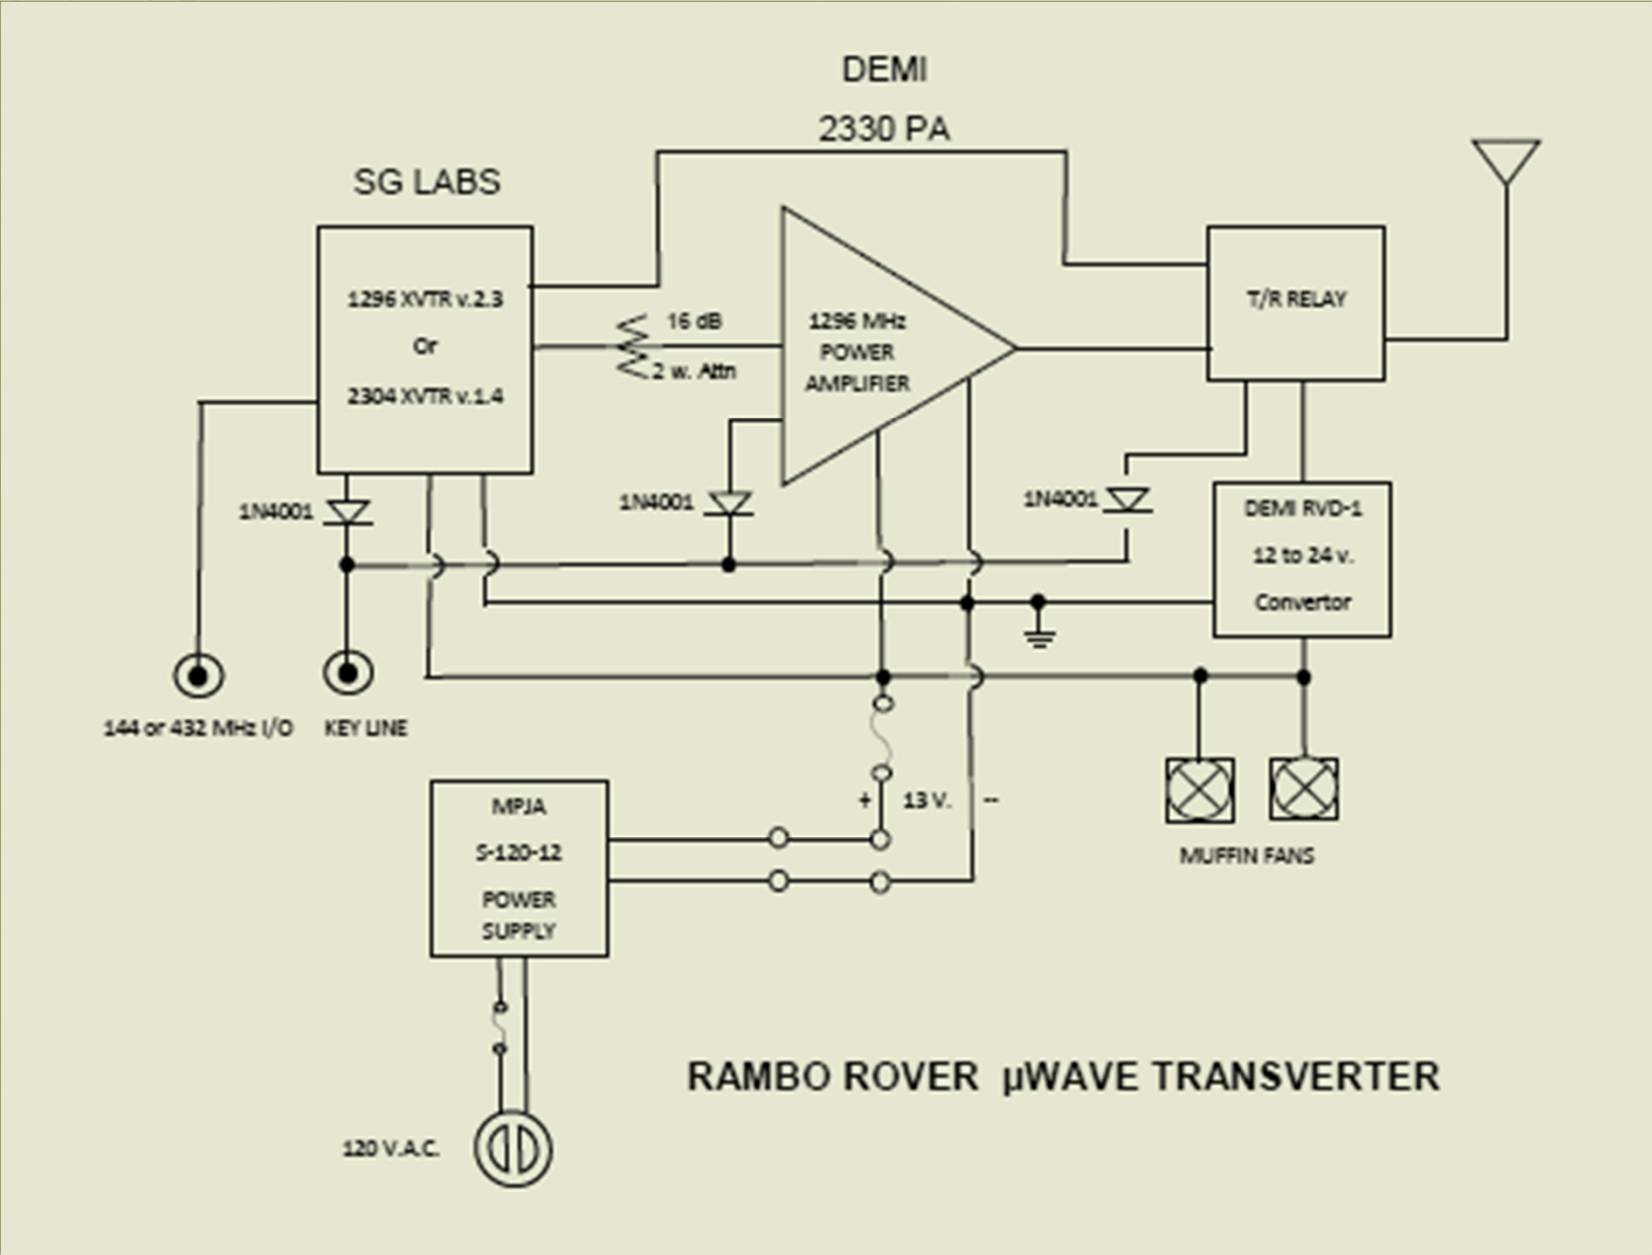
DEMI

2330 PA

SG LABS

1296 XVTR v.2.3

Or

2304 XVTR v.1.4

16 dB

2 w. Attn

1296 MHz

POWER

AMPLIFIER

T/R RELAY

1N4001

1N4001

1N4001

DEMI RVD-1

12 to 24 v.

Convertor

144 or 432 MHz I/O

KEY LINE

MPJA

S-120-12

POWER

SUPPLY

+

13 V.

–

MUFFIN FANS

RAMBO ROVER µWAVE TRANSVERTER

120 V.A.C.